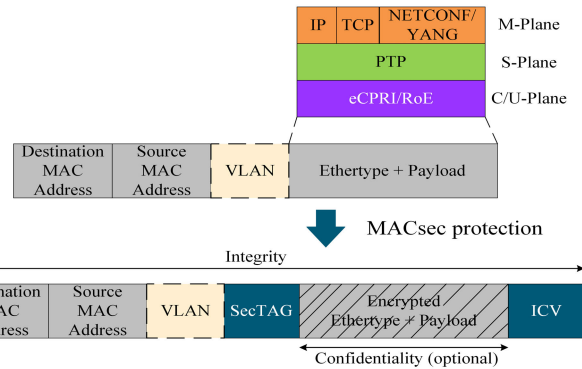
IP TCP NETCONF/ YANG M-Plane

PTP S-Plane

eCPRI/RoE C/U-Plane

Destination MAC Address | Source MAC Address | VLAN | Ethertype + Payload

MACsec protection

Integrity

nation AC ress | Source MAC Address | VLAN | SecTAG | Encrypted Ethertype + Payload | ICV

Confidentiality (optional)